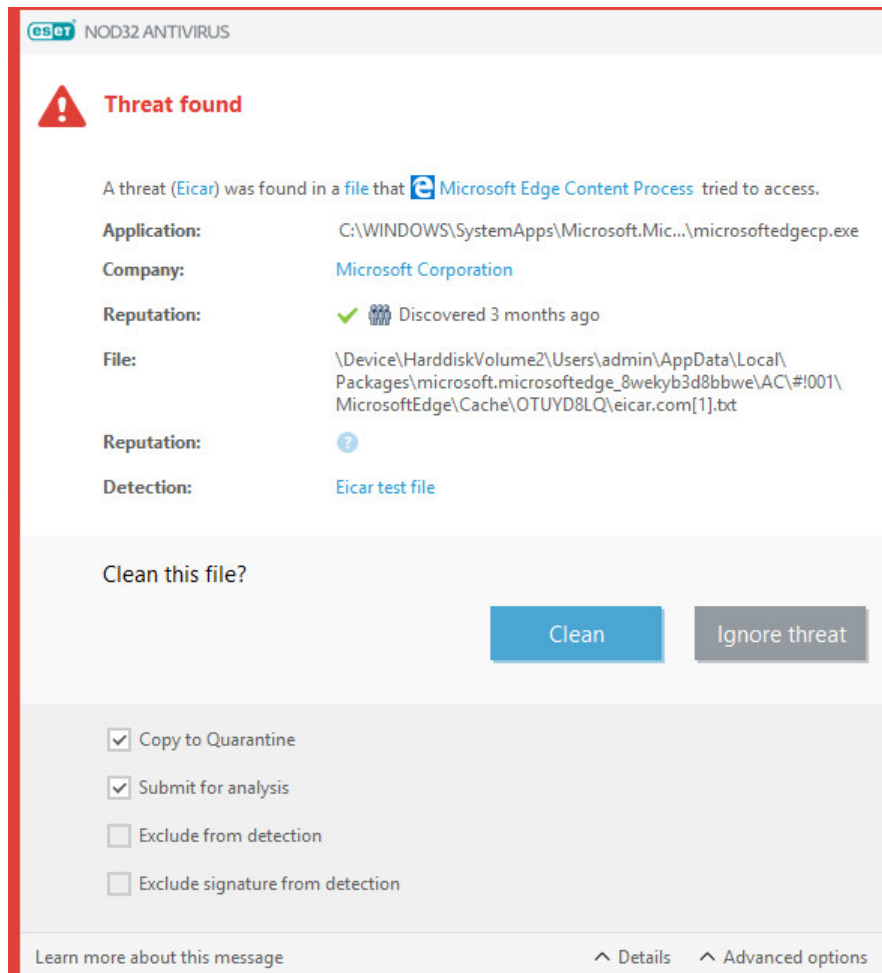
eset NOD32 ANTIVIRUS

Threat found

A threat (Eicar) was found in a file that Microsoft Edge Content Process tried to access.

Application: C:\WINDOWS\SystemApps\Microsoft.Mic...\microsoftedgecp.exe

Company: Microsoft Corporation

Reputation: Discovered 3 months ago

File: \Device\HarddiskVolume2\Users\admin\AppData\Local\Packages\microsoft.microsoftedge_8wekyb3d8bbwe\AC\#!001\MicrosoftEdge\Cache\OTUYD8LQ\eicar.com[1].txt

Reputation:

Detection: Eicar test file

Clean this file?

Clean

Ignore threat

Copy to Quarantine

Submit for analysis

Exclude from detection

Exclude signature from detection

Learn more about this message

Details

Advanced options